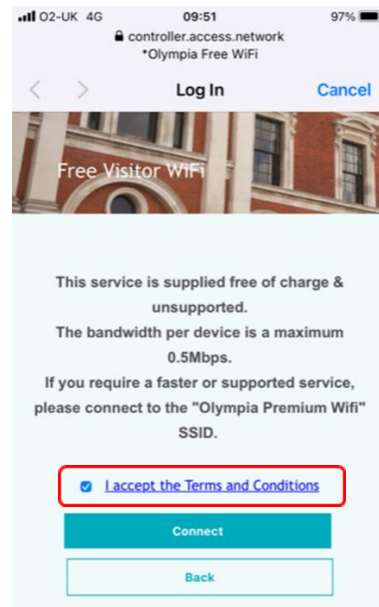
O2-UK 4G
09:51
97%
controller.access.network
*Olympia Free WiFi

Log In
Cancel

Free Visitor WiFi

This service is supplied free of charge & unsupported.
The bandwidth per device is a maximum 0.5Mbps.
If you require a faster or supported service, please connect to the "Olympia Premium Wifi" SSID.

I accept the Terms and Conditions

Connect

Back